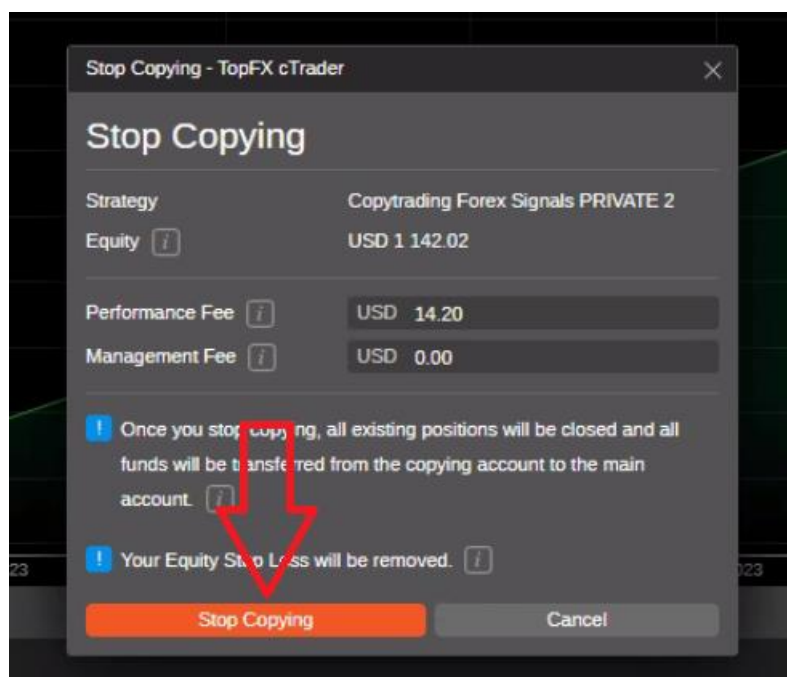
Stop Copying - TopFX cTrader

Stop Copying

Strategy
Copytrading Forex Signals PRIVATE 2

Equity
USD 1 142.02

Performance Fee
USD 14.20

Management Fee
USD 0.00

Once you stop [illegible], all existing positions will be closed and all funds will be t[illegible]nsferred from the copying account to the main account.

Your Equity St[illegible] L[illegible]ss will be removed.

23

023

Stop Copying

Cancel